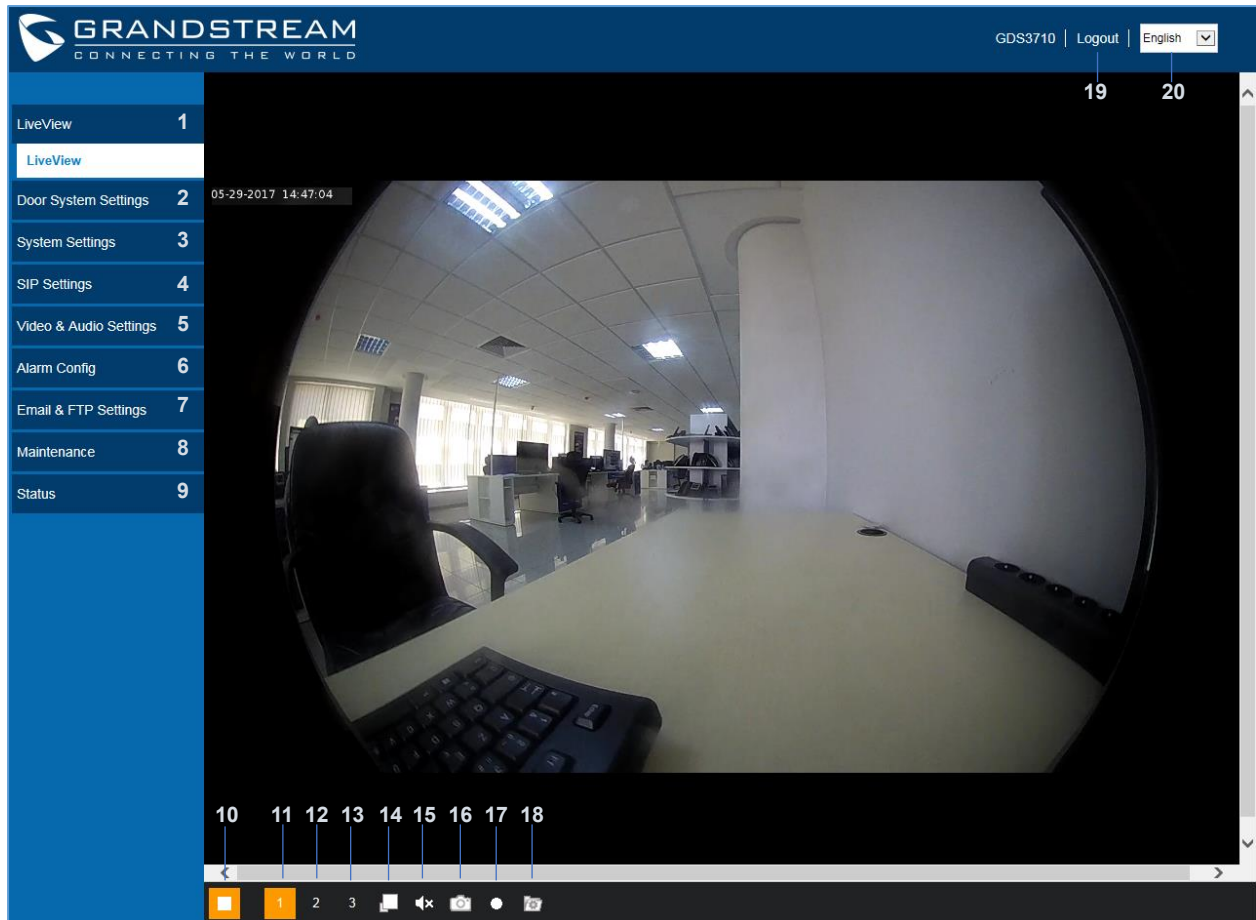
GRANDSTREAM
CONNECTING THE WORLD

GDS3710 | Logout | English

19 20

LiveView 1
LiveView
Door System Settings 2
System Settings 3
SIP Settings 4
Video & Audio Settings 5
Alarm Config 6
Email & FTP Settings 7
Maintenance 8
Status 9

05-29-2017 14:47:04

10 11 12 13 14 15 16 17 18

1 2 3